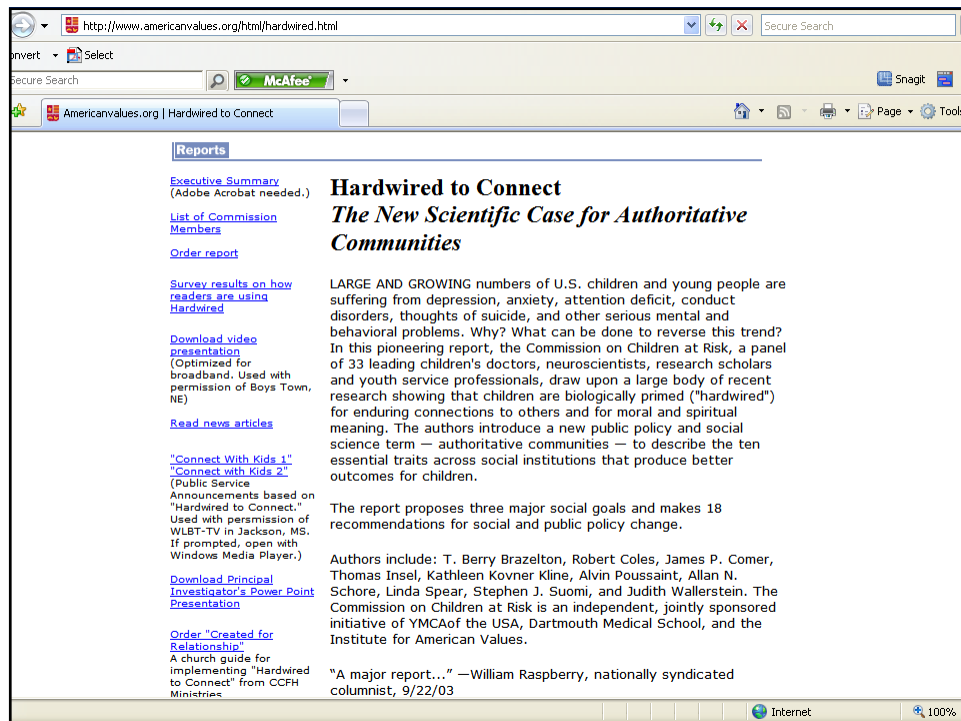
http://www.americanvalues.org/html/hardwired.html

Secure Search

onvert Select

Secure Search

McAfee

Snagit

Americanvalues.org | Hardwired to Connect

Page Tools

Reports

Executive Summary (Adobe Acrobat needed.)

List of Commission Members

Order report

Survey results on how readers are using Hardwired

Download video presentation (Optimized for broadband. Used with permission of Boys Town, NE)

Read news articles

"Connect With Kids 1"
"Connect with Kids 2"
(Public Service Announcements based on "Hardwired to Connect." Used with persmission of WLBT-TV in Jackson, MS. If prompted, open with Windows Media Player.)

Download Principal Investigator's Power Point Presentation

Order "Created for Relationship"
A church guide for implementing "Hardwired to Connect" from CCFH Ministries

Hardwired to Connect
The New Scientific Case for Authoritative Communities

LARGE AND GROWING numbers of U.S. children and young people are suffering from depression, anxiety, attention deficit, conduct disorders, thoughts of suicide, and other serious mental and behavioral problems. Why? What can be done to reverse this trend? In this pioneering report, the Commission on Children at Risk, a panel of 33 leading children's doctors, neuroscientists, research scholars and youth service professionals, draw upon a large body of recent research showing that children are biologically primed ("hardwired") for enduring connections to others and for moral and spiritual meaning. The authors introduce a new public policy and social science term — authoritative communities — to describe the ten essential traits across social institutions that produce better outcomes for children.

The report proposes three major social goals and makes 18 recommendations for social and public policy change.

Authors include: T. Berry Brazelton, Robert Coles, James P. Comer, Thomas Insel, Kathleen Kovner Kline, Alvin Poussaint, Allan N. Schore, Linda Spear, Stephen J. Suomi, and Judith Wallerstein. The Commission on Children at Risk is an independent, jointly sponsored initiative of YMCAof the USA, Dartmouth Medical School, and the Institute for American Values.

"A major report..." —William Raspberry, nationally syndicated columnist, 9/22/03

Internet 100%